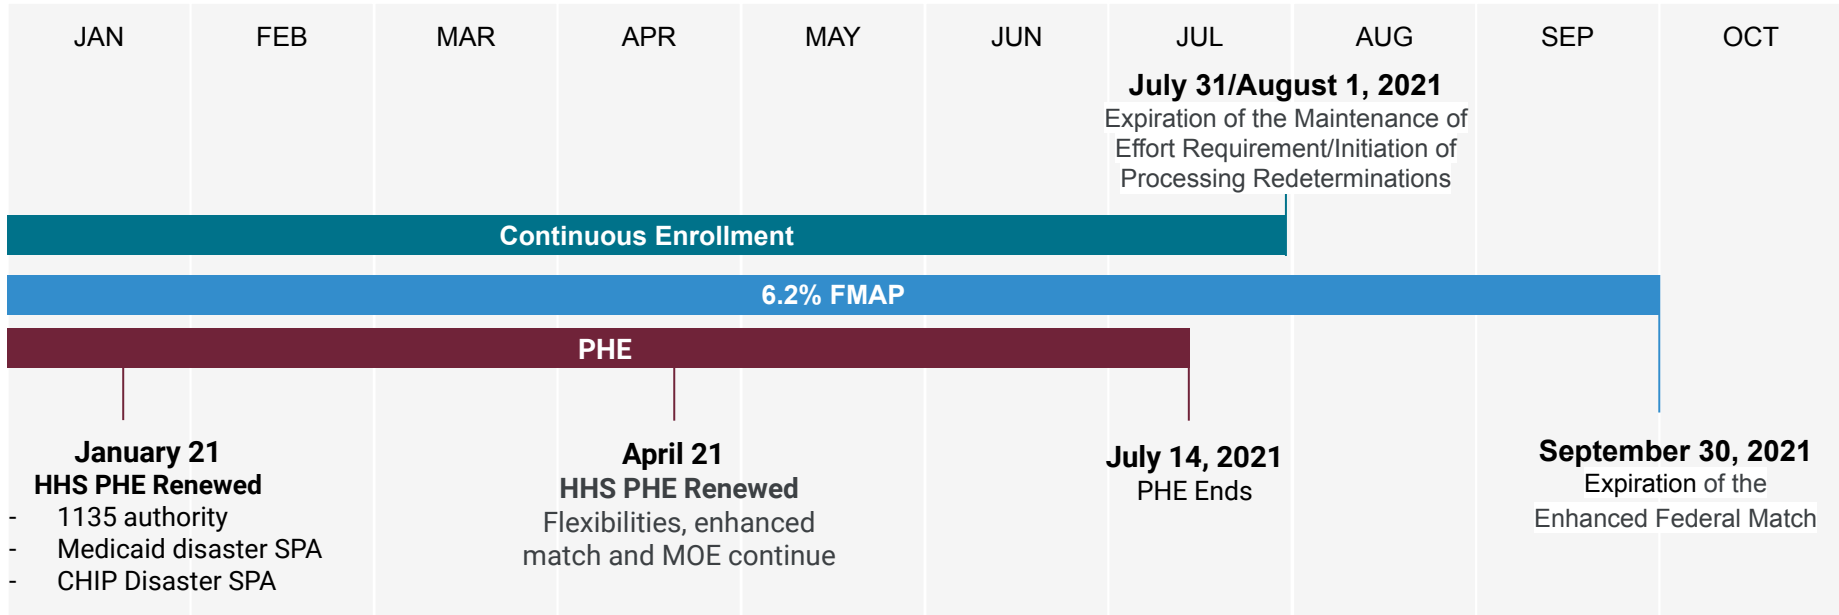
JAN FEB MAR APR MAY JUN JUL AUG SEP OCT

July 31/August 1, 2021
Expiration of the Maintenance of Effort Requirement/Initiation of Processing Redeterminations

Continuous Enrollment

6.2% FMAP

PHE

January 21
HHS PHE Renewed
- 1135 authority
- Medicaid disaster SPA
- CHIP Disaster SPA

April 21
HHS PHE Renewed
Flexibilities, enhanced match and MOE continue

July 14, 2021
PHE Ends

September 30, 2021
Expiration of the Enhanced Federal Match